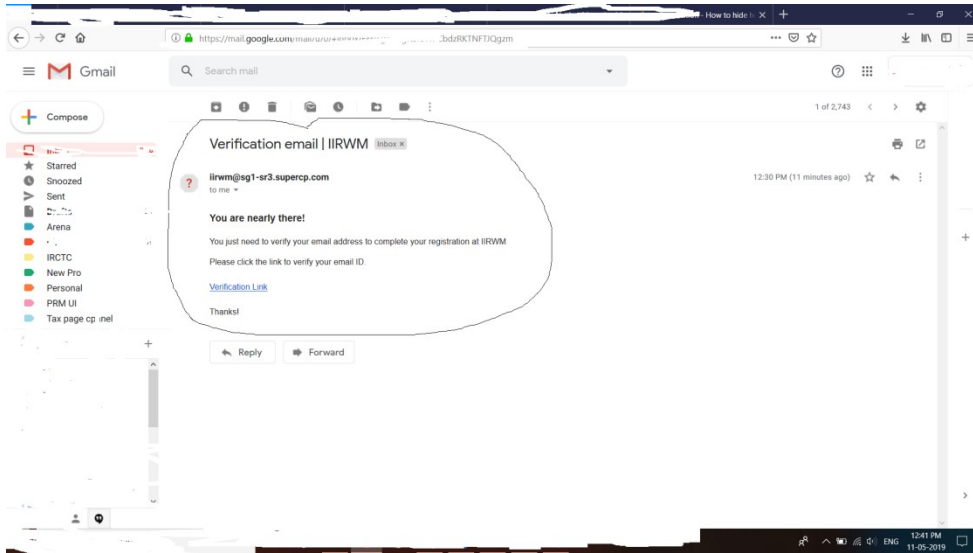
How to hide h ×

https://mail.google.com/mail/u/0/#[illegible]3bdzRKTNFTJQgzm

Gmail

Search mail

Compose

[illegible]
Starred
Snoozed
Sent
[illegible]
Arena
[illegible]
IRCTC
New Pro
Personal
PRM UI
Tax page cp inel

1 of 2,743

Verification email | IIRWM Inbox ×

iirwm@sg1-sr3.supercp.com
to me

12:30 PM (11 minutes ago)

You are nearly there!

You just need to verify your email address to complete your registration at IIRWM

Please click the link to verify your email ID.

Verification Link

Thanks!

Reply
Forward

ENG 12:41 PM 11-05-2019